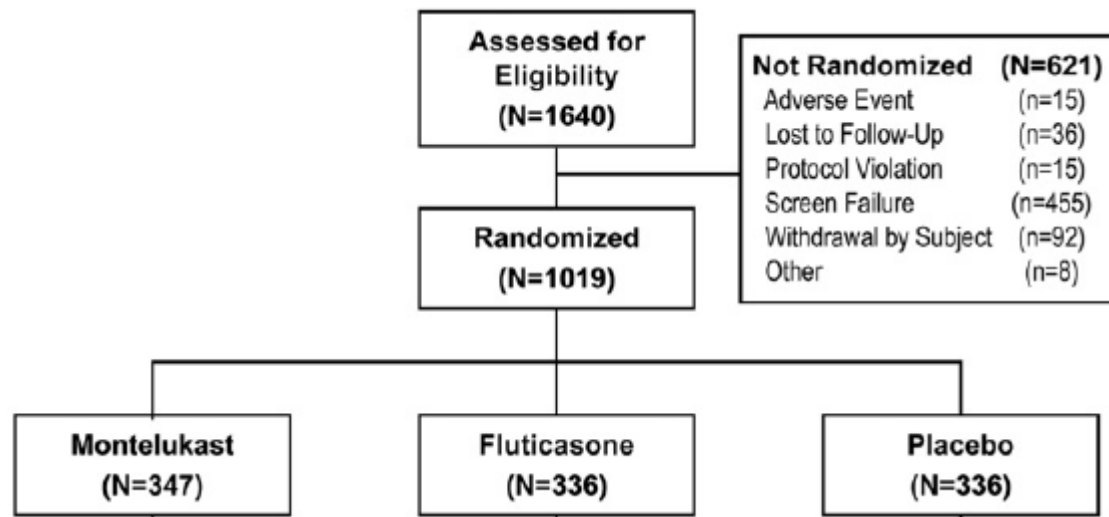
Assessed for Eligibility (N=1640)

Not Randomized (N=621)
Adverse Event (n=15)
Lost to Follow-Up (n=36)
Protocol Violation (n=15)
Screen Failure (n=455)
Withdrawal by Subject (n=92)
Other (n=8)

Randomized (N=1019)

Montelukast (N=347)

Fluticasone (N=336)

Placebo (N=336)